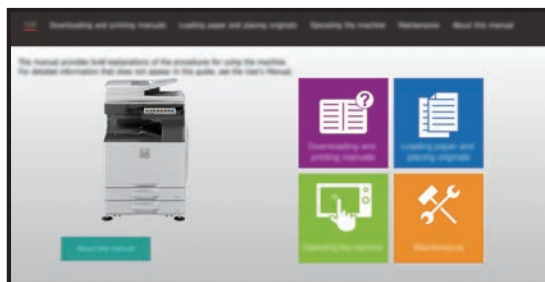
Downloading and printing manuals   Loading paper and placing originals   Operating the machine   Maintenance   About this manual

This manual provides brief explanations of the procedures for using the machine. For detailed information that does not appear in this guide, see the User's Manual.

About this manual

Downloading and printing manuals

Loading paper and placing originals

Operating the machine

Maintenance